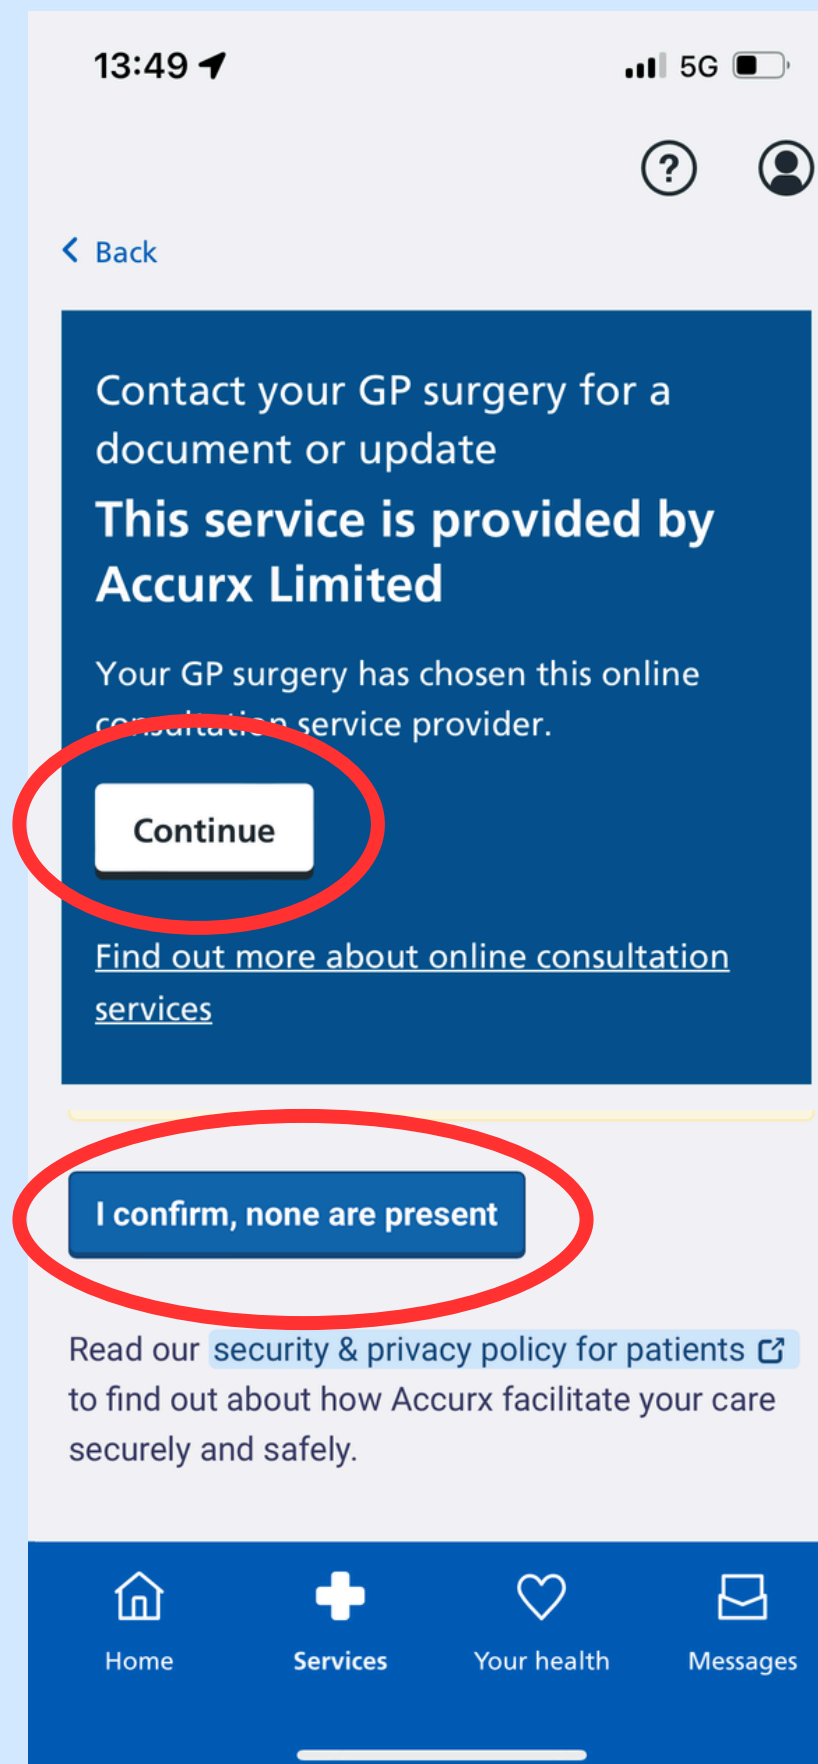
13:49

5G

Back

Contact your GP surgery for a document or update

This service is provided by Accurx Limited

Your GP surgery has chosen this online consultation service provider.

Continue

Find out more about online consultation services

I confirm, none are present

Read our security & privacy policy for patients to find out about how Accurx facilitate your care securely and safely.

Home

Services

Your health

Messages